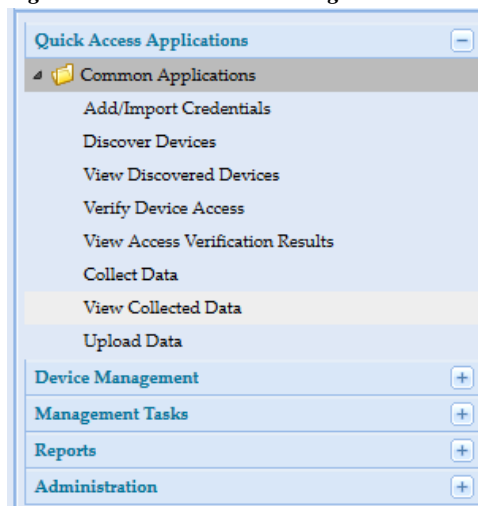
Quick Access Applications

Common Applications

Add/Import Credentials

Discover Devices

View Discovered Devices

Verify Device Access

View Access Verification Results

Collect Data

View Collected Data

Upload Data

Device Management

Management Tasks

Reports

Administration